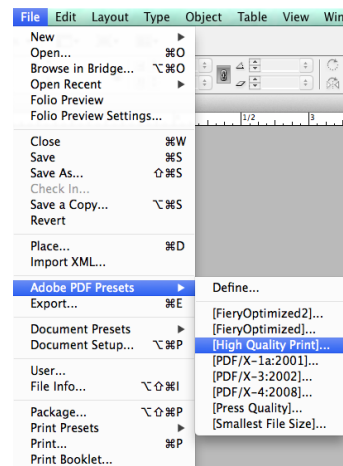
File Edit Layout Type Object Table View Win

New
Open... ⌘O
Browse in Bridge... ⌥⌘O
Open Recent
Folio Preview
Folio Preview Settings...

Close ⌘W
Save ⌘S
Save As... ⇧⌘S
Check In...
Save a Copy... ⌥⌘S
Revert

Place... ⌘D
Import XML...

Adobe PDF Presets
Export... ⌘E

Document Presets
Document Setup... ⌥⌘P

User...
File Info... ⌥⇧⌘I

Package... ⌥⇧⌘P
Print Presets
Print... ⌘P
Print Booklet...

Define...

[FieryOptimized2]...
[FieryOptimized]...
[High Quality Print]...
[PDF/X-1a:2001]...
[PDF/X-3:2002]...
[PDF/X-4:2008]...
[Press Quality]...
[Smallest File Size]...

1/2
3